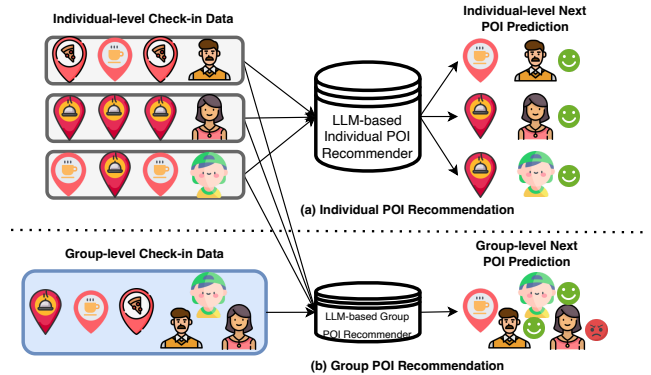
Individual-level Check-in Data

Individual-level Next POI Prediction

LLM-based Individual POI Recommender

(a) Individual POI Recommendation

Group-level Check-in Data

Group-level Next POI Prediction

LLM-based Group POI Recommender

(b) Group POI Recommendation